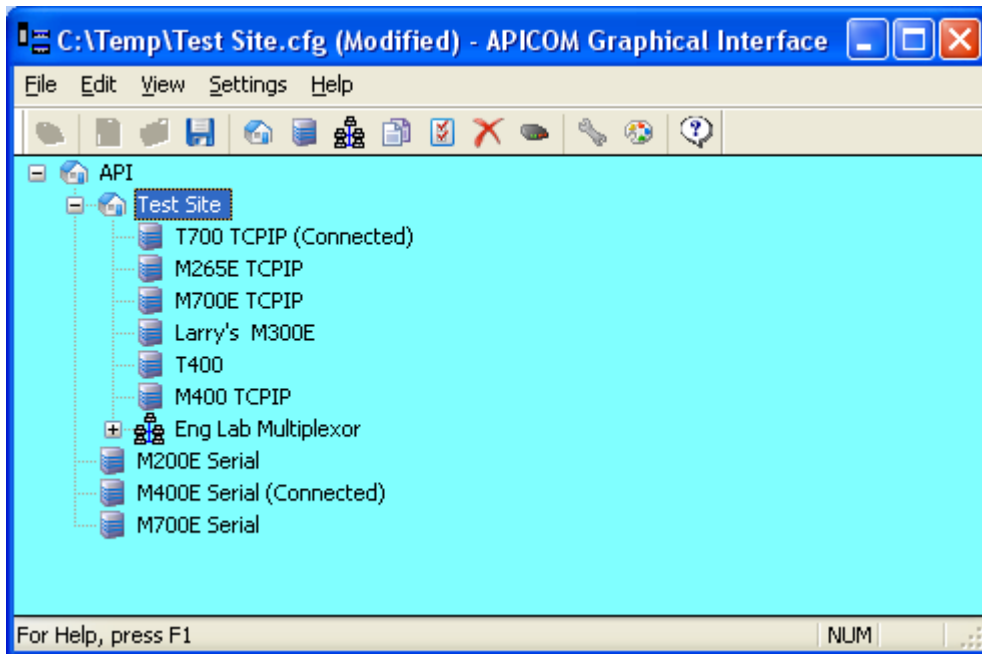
C:\Temp\Test Site.cfg (Modified) - APICOM Graphical Interface

File Edit View Settings Help

API
Test Site
T700 TCPIP (Connected)
M265E TCPIP
M700E TCPIP
Larry's M300E
T400
M400 TCPIP
Eng Lab Multiplexor
M200E Serial
M400E Serial (Connected)
M700E Serial

For Help, press F1
NUM